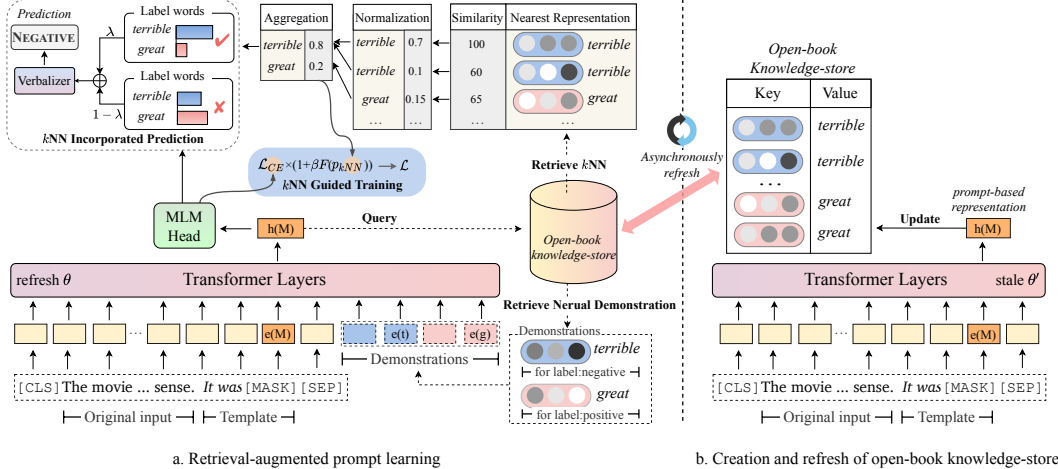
Prediction

NEGATIVE

Verbalizer

$\lambda$

$1-\lambda$

Label words

terrible

great

Label words

terrible

great

kNN Incorporated Prediction

| Aggregation | |
|---|---|
| terrible | 0.8 |
| great | 0.2 |

| Normalization | |
|---|---|
| terrible | 0.7 |
| terrible | 0.1 |
| great | 0.15 |
| ... | ... |

| Similarity | Nearest Representation |
|---|---|
| 100 | terrible |
| 60 | terrible |
| 65 | great |
| ... | ... |

$\mathcal{L}_{CE} \times (1+\beta F(p_{kNN})) \longrightarrow \mathcal{L}$

kNN Guided Training

MLM Head

h(M)

Query

Retrieve kNN

Open-book knowledge-store

Asynchronously refresh

refresh $\theta$

Transformer Layers

Retrieve Nerual Demonstration

e(M)

e(t)

e(g)

Demonstrations

Demonstrations

terrible

for label:negative

great

for label:positive

[CLS] The movie ... sense. It was [MASK] [SEP]

Original input

Template

a. Retrieval-augmented prompt learning

Open-book Knowledge-store

| Key | Value |
|---|---|
| | terrible |
| | terrible |
| ... | |
| | great |
| | great |

Update

prompt-based representation

h(M)

Transformer Layers

stale $\theta'$

e(M)

[CLS] The movie ... sense. It was [MASK] [SEP]

Original input

Template

b. Creation and refresh of open-book knowledge-store